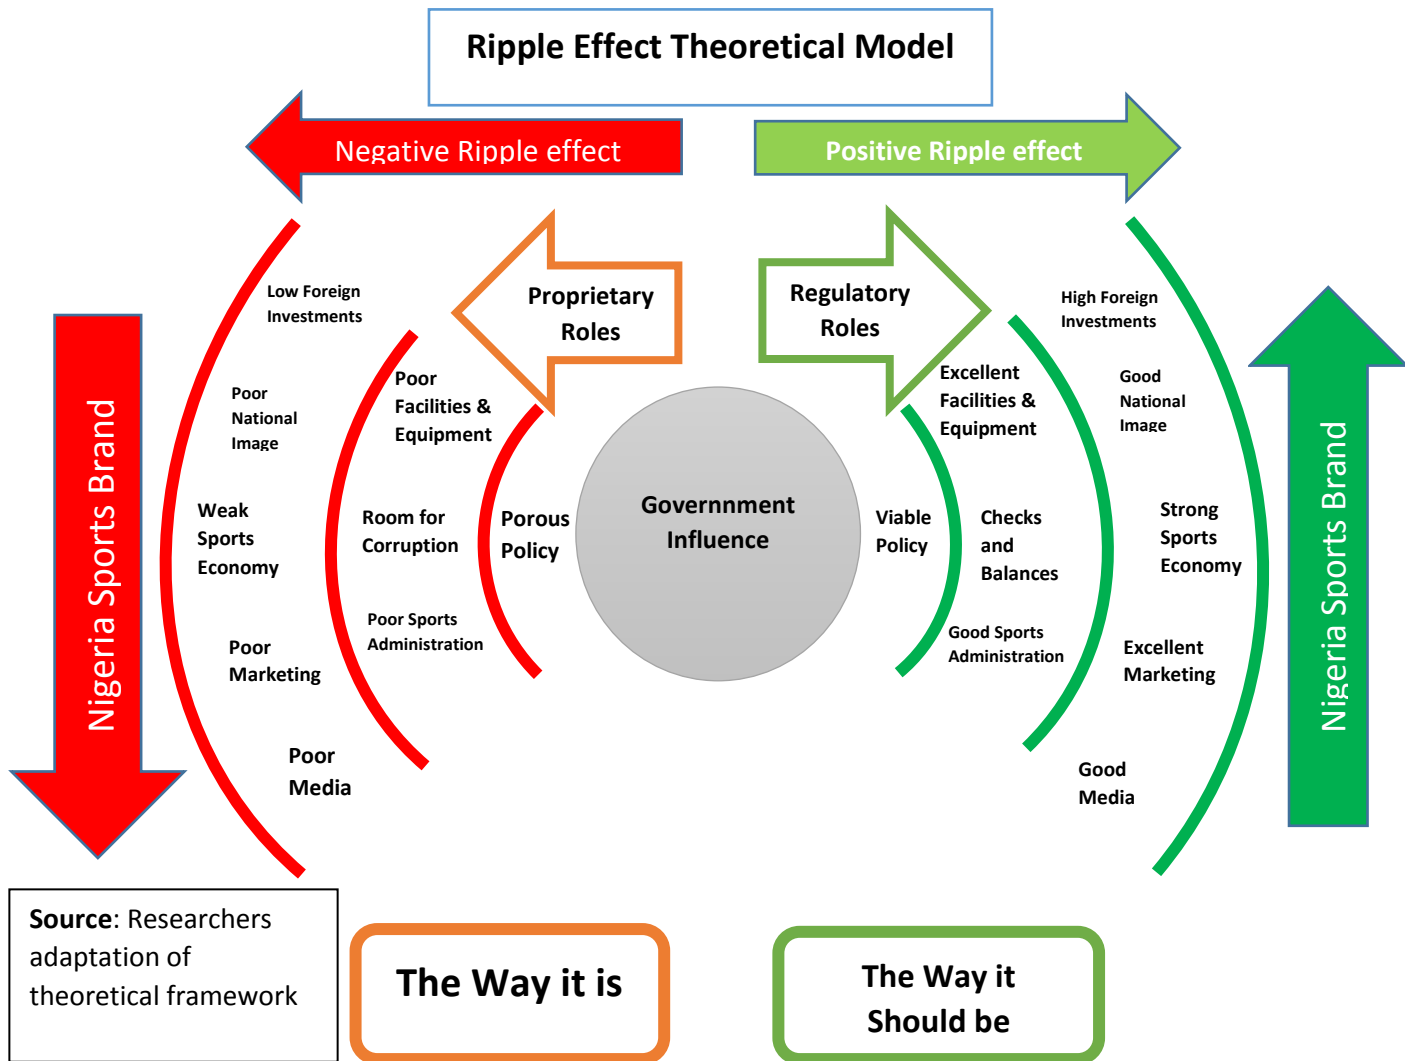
Ripple Effect Theoretical Model

Negative Ripple effect

Positive Ripple effect

Nigeria Sports Brand

Low Foreign Investments

Poor National Image

Weak Sports Economy

Poor Marketing

Poor Media

Proprietary Roles

Poor Facilities & Equipment

Room for Corruption

Poor Sports Administration

Porous Policy

Governnment Influence

Regulatory Roles

Viable Policy

Excellent Facilities & Equipment

Checks and Balances

Good Sports Administration

High Foreign Investments

Good National Image

Strong Sports Economy

Excellent Marketing

Good Media

Nigeria Sports Brand

Source: Researchers adaptation of theoretical framework

The Way it is

The Way it Should be